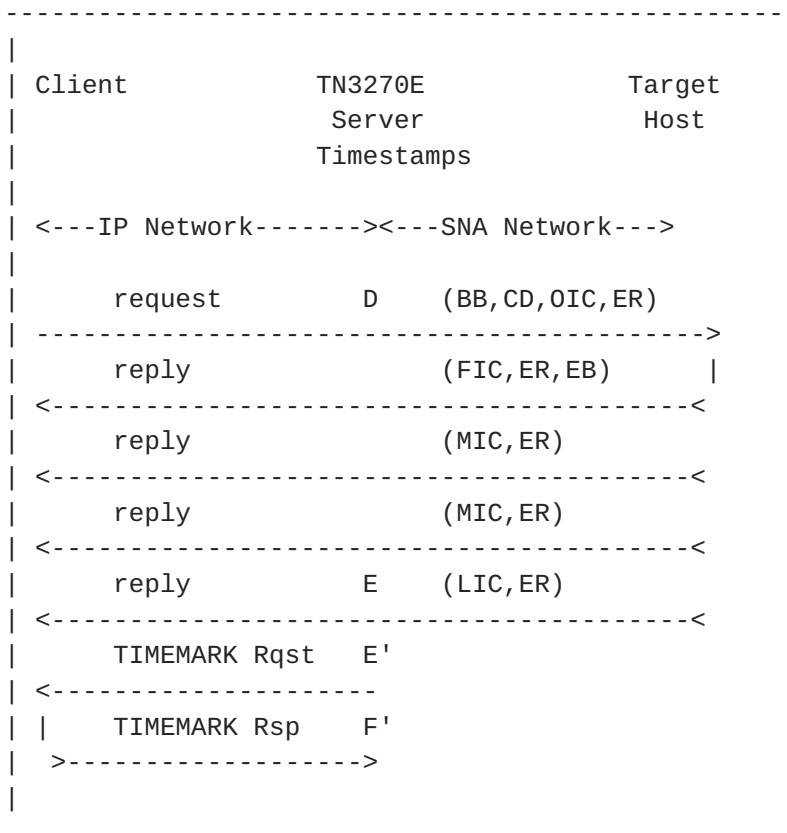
--------------------------------------------------
|
| Client              TN3270E            Target
|                      Server              Host
|                    Timestamps
|
| <---IP Network-------><---SNA Network--->
|
|      request          D    (BB,CD,OIC,ER)
| ----------------------------------------->
|      reply                 (FIC,ER,EB)       |
| <-----------------------------------------<
|      reply                 (MIC,ER)
| <-----------------------------------------<
|      reply                 (MIC,ER)
| <-----------------------------------------<
|      reply            E    (LIC,ER)
| <-----------------------------------------<
|      TIMEMARK Rqst    E'
| <--------------------
| |    TIMEMARK Rsp     F'
|  >------------------>
|